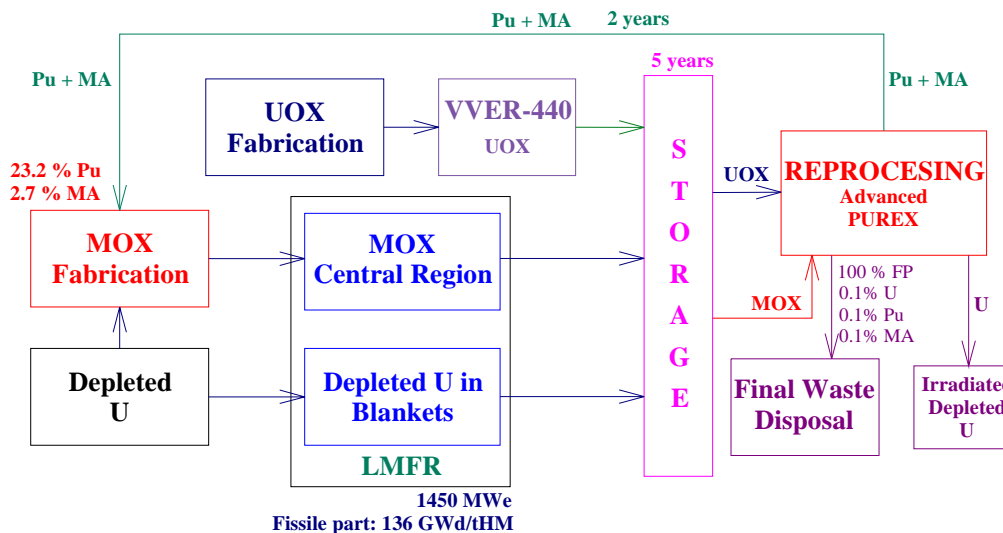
Pu + MA

2 years

Pu + MA

Pu + MA

5 years

UOX Fabrication

VVER-440 UOX

23.2 % Pu
2.7 % MA

STORAGE

UOX

REPROCESING
Advanced
PUREX

MOX Fabrication

MOX Central Region

Depleted U in Blankets

LMFR

MOX

100 % FP
0.1% U
0.1% Pu
0.1% MA

U

Depleted U

Final Waste Disposal

Irradiated Depleted U

1450 MWe
Fissile part: 136 GWd/tHM